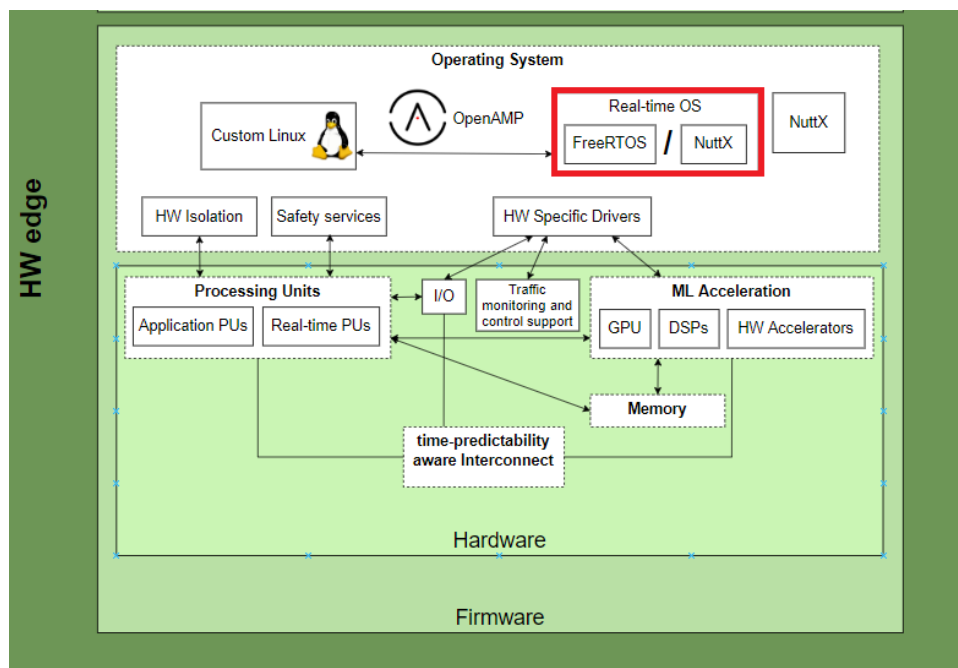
HW edge

Operating System

Custom Linux

OpenAMP

Real-time OS

FreeRTOS / NuttX

NuttX

HW Isolation

Safety services

HW Specific Drivers

Processing Units

Application PUs

Real-time PUs

I/O

Traffic monitoring and control support

ML Acceleration

GPU

DSPs

HW Accelerators

Memory

time-predictability aware Interconnect

Hardware

Firmware